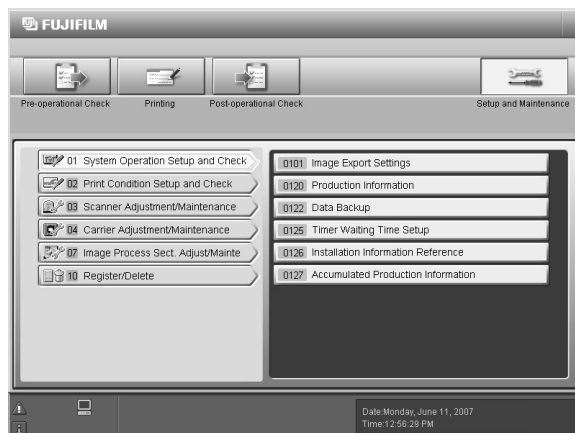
FUJIFILM

Pre-operational Check
Printing
Post-operational Check
Setup and Maintenance

01 System Operation Setup and Check
02 Print Condition Setup and Check
03 Scanner Adjustment/Maintenance
04 Carrier Adjustment/Maintenance
07 Image Process Sect. Adjust/Mainte
10 Register/Delete

0101 Image Export Settings
0120 Production Information
0122 Data Backup
0125 Timer Waiting Time Setup
0126 Installation Information Reference
0127 Accumulated Production Information

Date:Monday, June 11, 2007
Time:12:56:29 PM